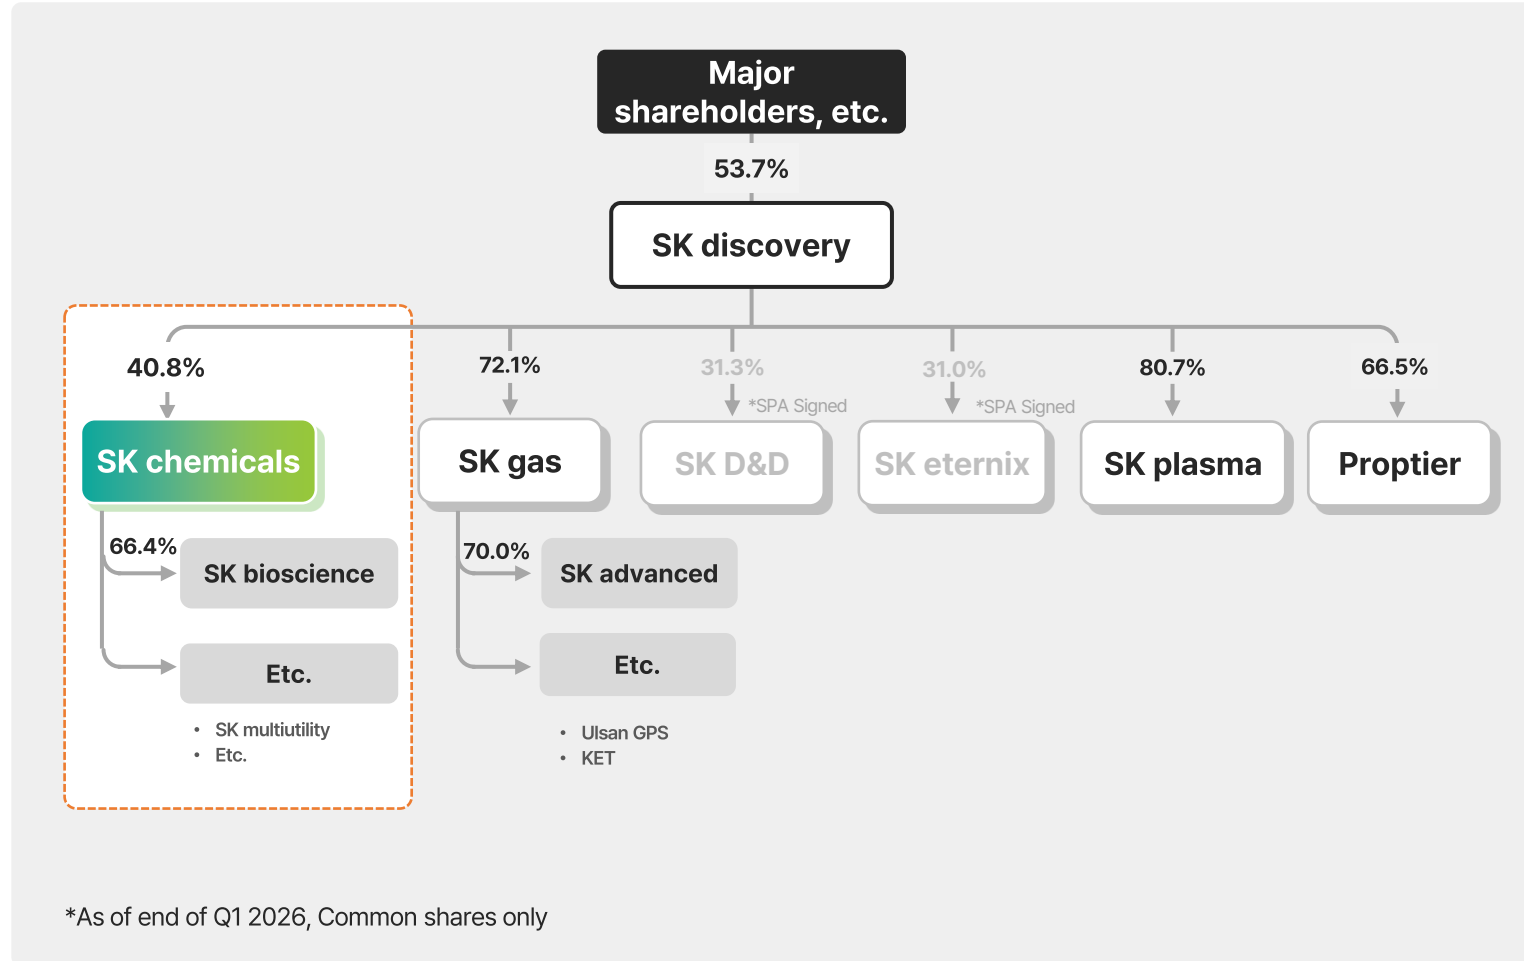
Major shareholders, etc.

53.7%

SK discovery

40.8%

SK chemicals

66.4%

SK bioscience

Etc.

• SK multiutility
• Etc.

72.1%

SK gas

70.0%

SK advanced

Etc.

• Ulsan GPS
• KET

31.3%

*SPA Signed

SK D&D

31.0%

*SPA Signed

SK eternix

80.7%

SK plasma

66.5%

Proptier

*As of end of Q1 2026, Common shares only